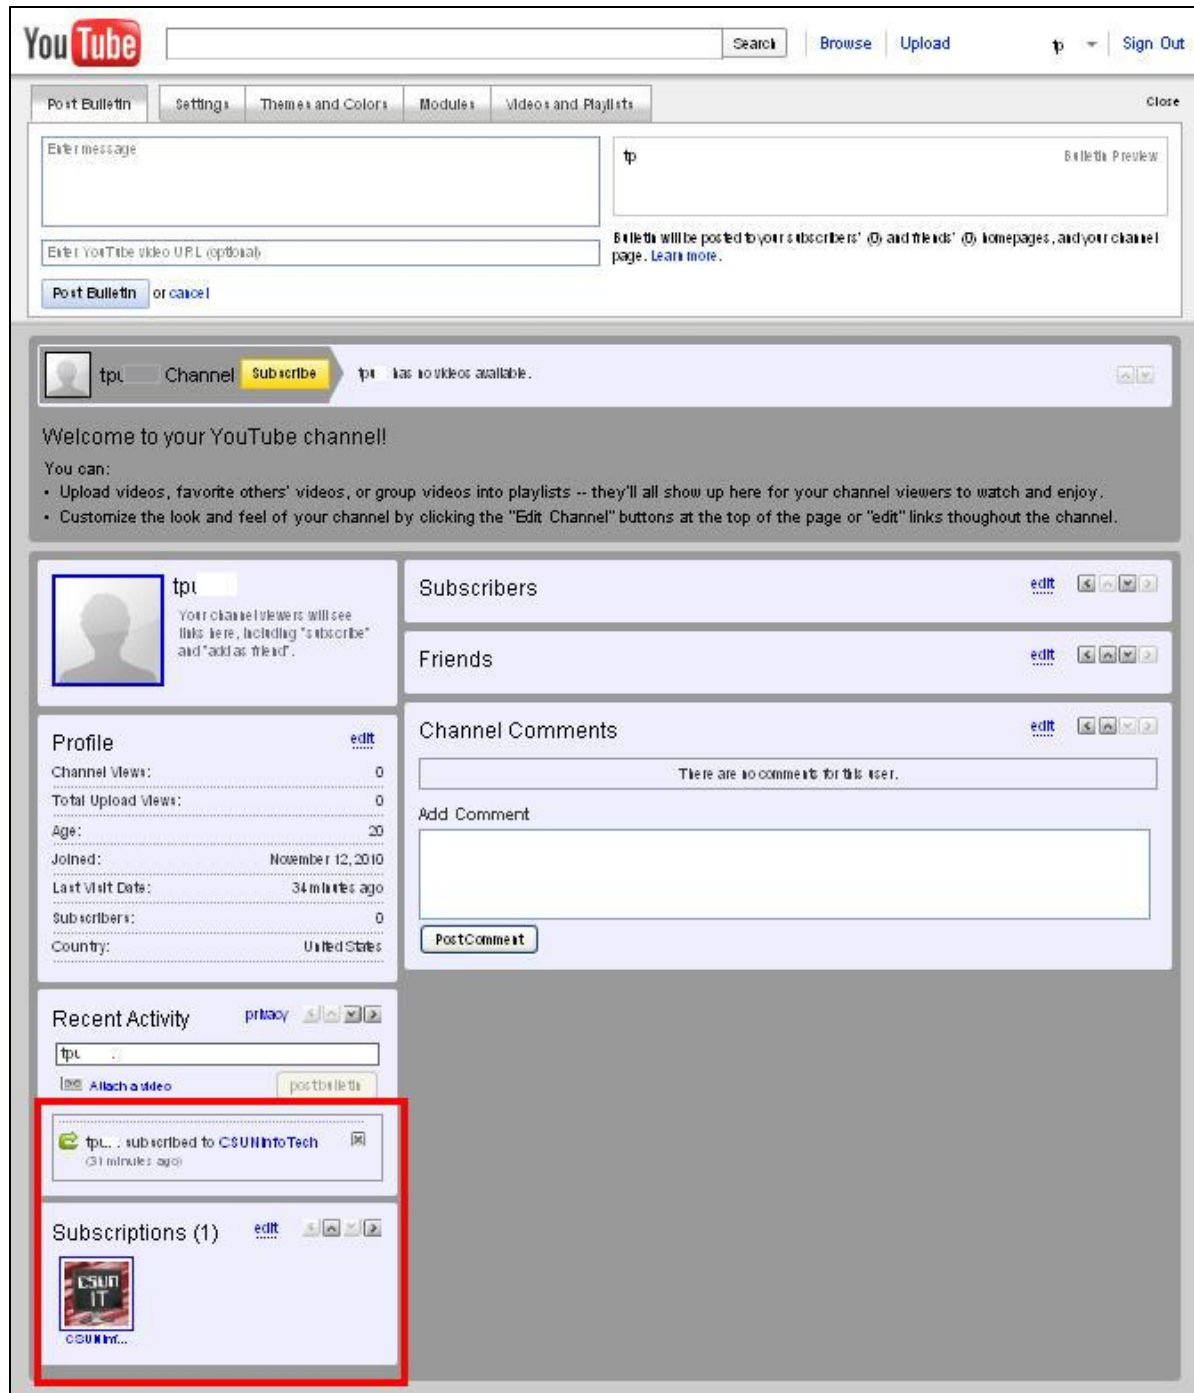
You Tube Search Browse Upload tp Sign Out

Post Bulletin Settings Themes and Colors Modules Videos and Playlists Close

Enter message

tp Bulletin Preview

Enter YouTube video URL (optional)

Bulletin will be posted to your subscribers' (0) and friends' (0) homepages, and your channel page. Learn more.

Post Bulletin or cancel

tpı Channel Subscribe tpı has no videos available.

Welcome to your YouTube channel!

You can:
• Upload videos, favorite others' videos, or group videos into playlists -- they'll all show up here for your channel viewers to watch and enjoy.
• Customize the look and feel of your channel by clicking the "Edit Channel" buttons at the top of the page or "edit" links thoughout the channel.

tpı
Your channel viewers will see links here, including "subscribe" and "add as friend".

Subscribers edit

Friends edit

Channel Comments edit

There are no comments for this user.

Add Comment

Post Comment

Profile edit

| | |
|---|---|
| Channel Views: | 0 |
| Total Upload Views: | 0 |
| Age: | 20 |
| Joined: | November 12, 2010 |
| Last Visit Date: | 34 minutes ago |
| Subscribers: | 0 |
| Country: | United States |

Recent Activity privacy

tpı

Attach a video post bulletin

tpı subscribed to CSUNInfoTech
(31 minutes ago)

Subscriptions (1) edit

CSUN IT
CSUNInf...